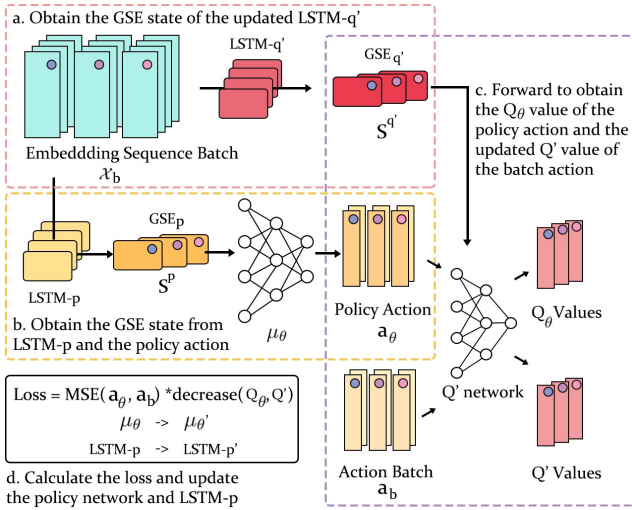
a. Obtain the GSE state of the updated LSTM-q'

LSTM-q'

GSE$_{q'}$

$S^{q'}$

Embeddding Sequence Batch
$\mathcal{X}_b$

c. Forward to obtain the $Q_\theta$ value of the policy action and the updated Q' value of the batch action

GSE$_p$

$S^p$

LSTM-p

$\mu_\theta$

Policy Action
$\mathbf{a}_\theta$

$Q_\theta$ Values

b. Obtain the GSE state from LSTM-p and the policy action

Loss = MSE( $\mathbf{a}_\theta$, $\mathbf{a}_b$) *decrease( $Q_\theta$, Q')
$\mu_\theta$ -> $\mu_\theta$'
LSTM-p -> LSTM-p'

Q' network

d. Calculate the loss and update the policy network and LSTM-p

Action Batch
$\mathbf{a}_b$

Q' Values